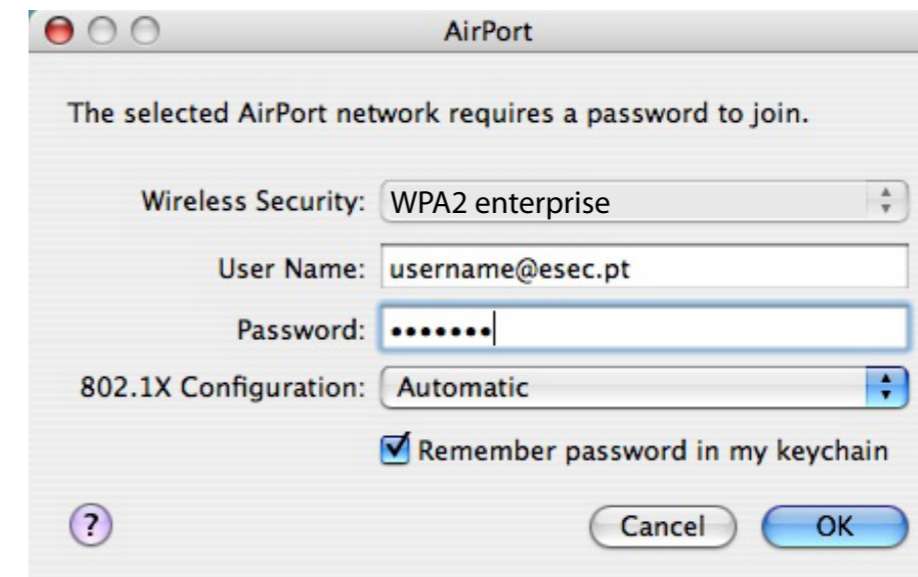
AirPort

The selected AirPort network requires a password to join.

Wireless Security: WPA2 enterprise

User Name: username@esec.pt

Password: •••••••

802.1X Configuration: Automatic

Remember password in my keychain

?

Cancel

OK